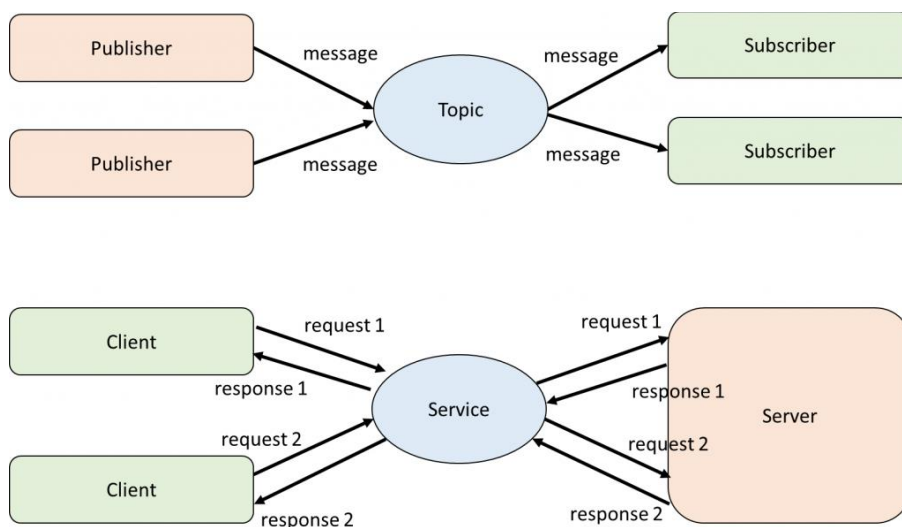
Publisher

message

Topic

message

Subscriber

Publisher

message

message

Subscriber

Client

request 1

response 1

Service

request 1

response 1

Server

request 2

request 2

Client

response 2

response 2